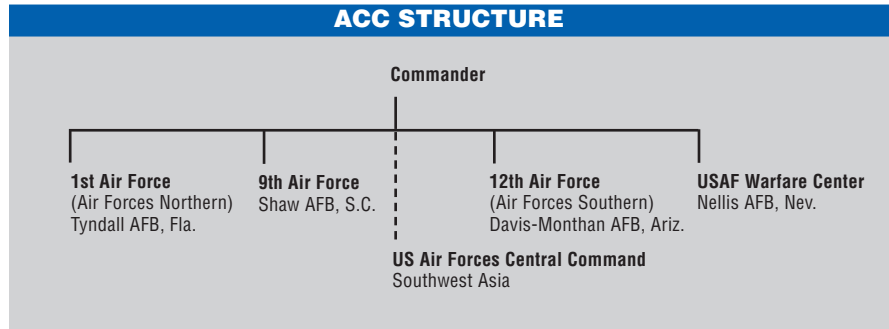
ACC STRUCTURE

Commander

1st Air Force
(Air Forces Northern)
Tyndall AFB, Fla.

9th Air Force
Shaw AFB, S.C.

US Air Forces Central Command
Southwest Asia

12th Air Force
(Air Forces Southern)
Davis-Monthan AFB, Ariz.

USAF Warfare Center
Nellis AFB, Nev.